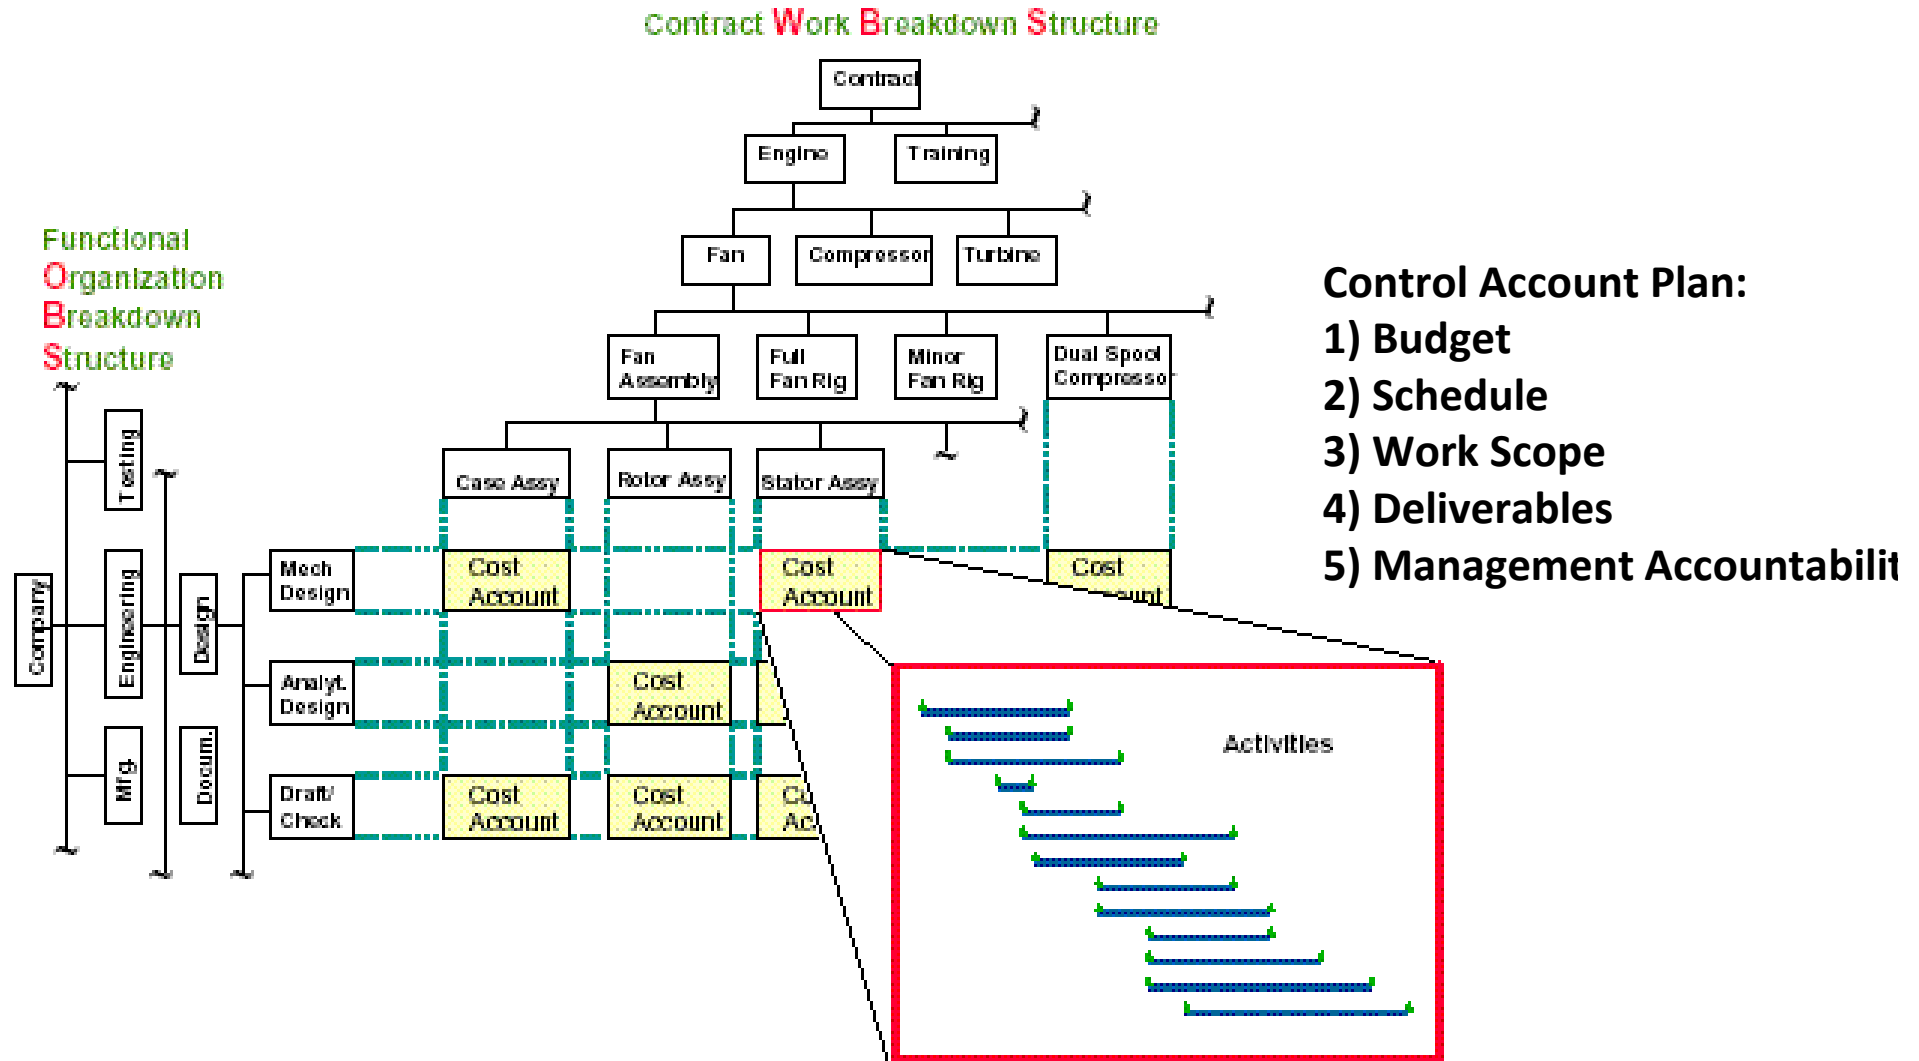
Contract Work Breakdown Structure

Contract

Engine

Training

Fan

Compressor

Turbine

Fan Assembly

Full Fan Rig

Minor Fan Rig

Dual Spool Compresso

Case Assy

Rotor Assy

Stator Assy

Functional Organization Breakdown Structure

Company

Testing

Engineering

Mfg

Design

Docum.

Mech Design

Analyt. Design

Draft/ Check

Cost Account

Cost Account

Cost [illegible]

Cost Account

Cost Account

Cost Account

Cu Ac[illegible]

Activities

Control Account Plan:
1) Budget
2) Schedule
3) Work Scope
4) Deliverables
5) Management Accountabilit